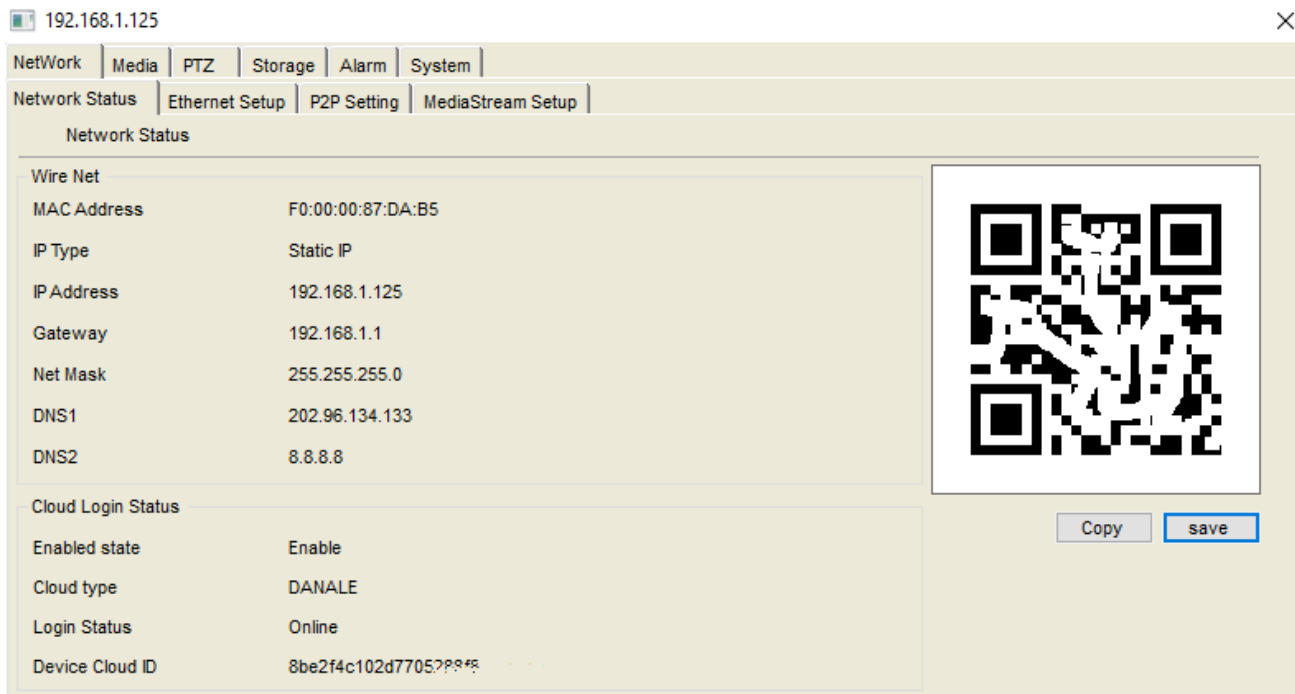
192.168.1.125

NetWork | Media | PTZ | Storage | Alarm | System

Network Status | Ethernet Setup | P2P Setting | MediaStream Setup

Network Status

Wire Net

MAC Address F0:00:00:87:DA:B5

IP Type Static IP

IP Address 192.168.1.125

Gateway 192.168.1.1

Net Mask 255.255.255.0

DNS1 202.96.134.133

DNS2 8.8.8.8

Cloud Login Status

Enabled state Enable

Cloud type DANALE

Login Status Online

Device Cloud ID 8be2f4c102d77052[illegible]

Copy save